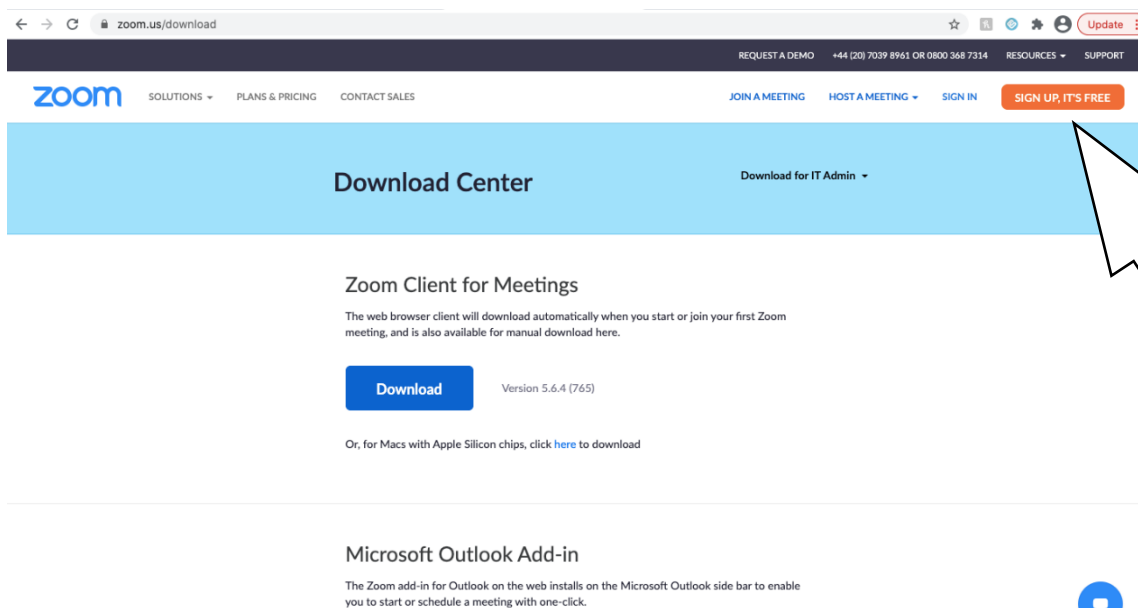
zoom.us/download

Update

REQUEST A DEMO +44 (20) 7039 8961 OR 0800 368 7314 RESOURCES SUPPORT

zoom SOLUTIONS PLANS & PRICING CONTACT SALES JOIN A MEETING HOST A MEETING SIGN IN SIGN UP, IT'S FREE

Download Center

Download for IT Admin

Zoom Client for Meetings

The web browser client will download automatically when you start or join your first Zoom meeting, and is also available for manual download here.

Download

Version 5.6.4 (765)

Or, for Macs with Apple Silicon chips, click here to download

Microsoft Outlook Add-in

The Zoom add-in for Outlook on the web installs on the Microsoft Outlook side bar to enable you to start or schedule a meeting with one-click.